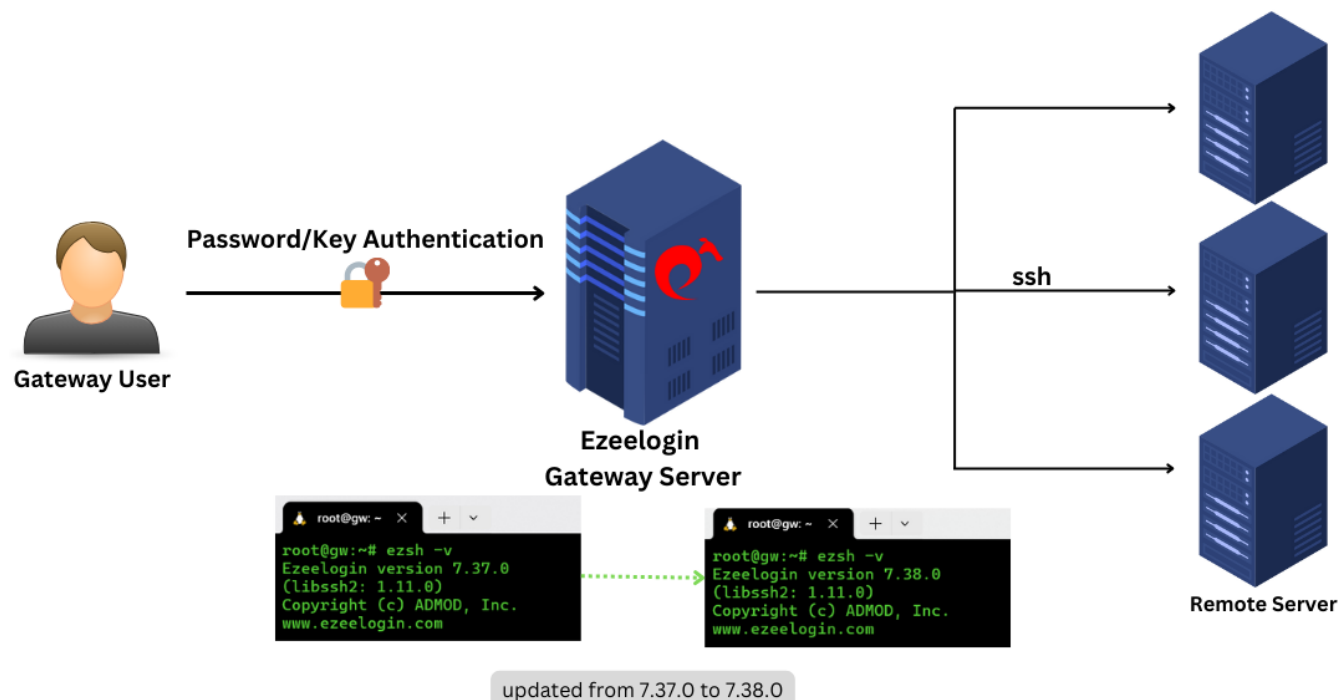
Password/Key Authentication

Gateway User

Ezeelogin Gateway Server

ssh

Remote Server

root@gw: ~ ✕ + ⌄

root@gw:~# ezsh -v
Ezeelogin version 7.37.0
(libssh2: 1.11.0)
Copyright (c) ADMOD, Inc.
www.ezeelogin.com

root@gw: ~ ✕ + ⌄

root@gw:~# ezsh -v
Ezeelogin version 7.38.0
(libssh2: 1.11.0)
Copyright (c) ADMOD, Inc.
www.ezeelogin.com

updated from 7.37.0 to 7.38.0